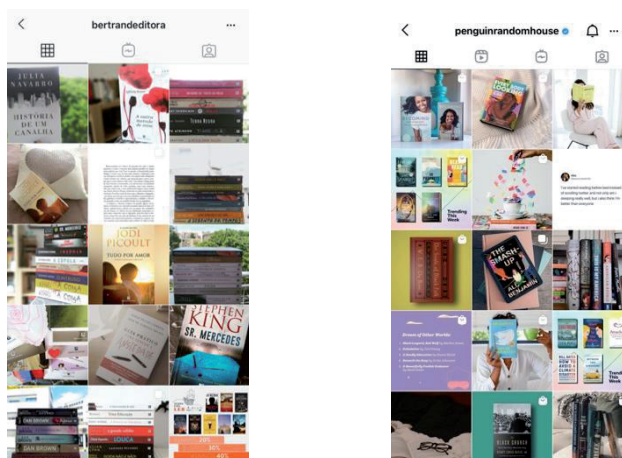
<
bertrandeditora
...

JULIA NAVARRO
HISTÓRIA DE UM CANALHA

JODI PICOULT
TUDO POR AMOR

STEPHEN KING
SR. MERCEDES

DAN BROWN

LOUCA

<
penguinrandomhouse
...

Trending This Week

THE SMASH-UP
ALI BENJAMIN

Dreams of Other Worlds:

Trending This Week

BLACK CANDLE